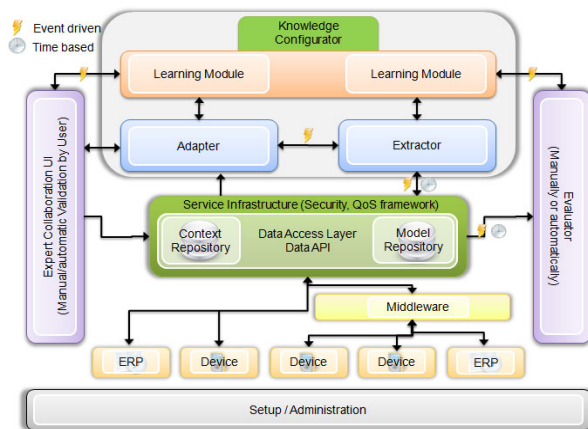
Event driven
Time based

Knowledge Configurator

Learning Module
Learning Module

Adapter
Extractor

Expert Collaboration UI (Manual/automatic Validation by User)

Evaluator (Manually or automatically)

Service Infrastructure (Security, QoS framework)
Context Repository
Data Access Layer
Data API
Model Repository

Middleware

ERP
Device
Device
Device
ERP

Setup / Administration